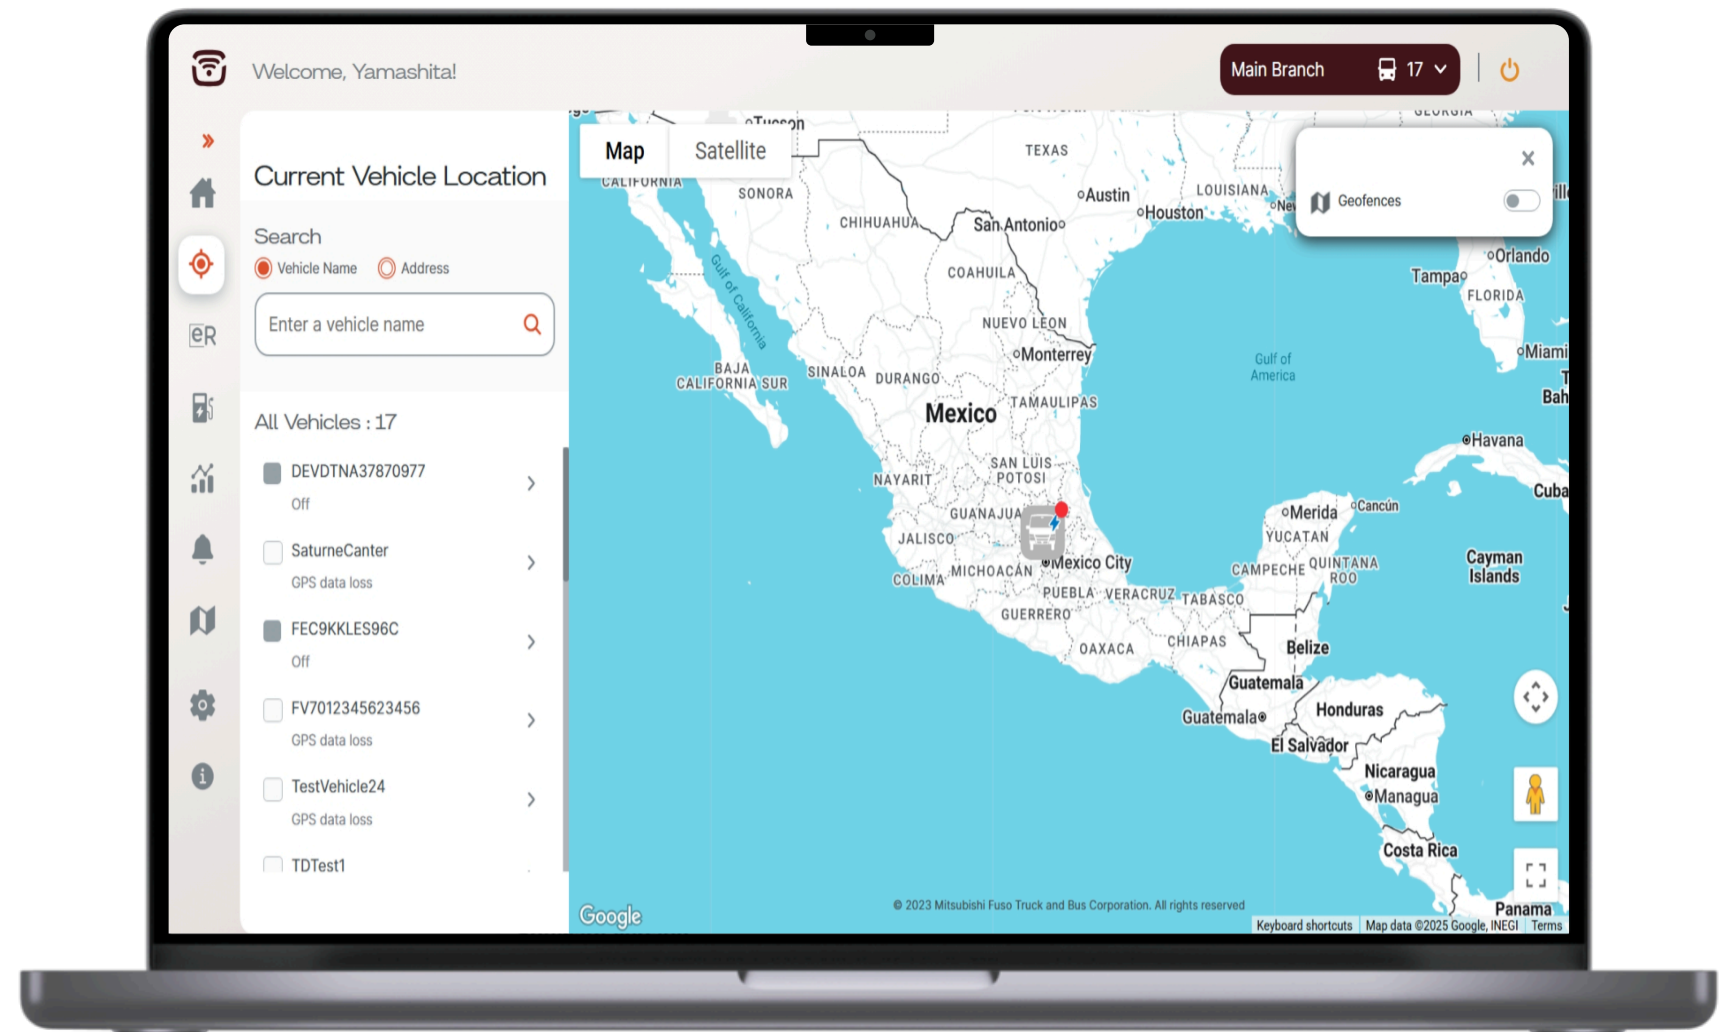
Welcome, Yamashita!

Main Branch 17

Current Vehicle Location

Search

Vehicle Name Address

Enter a vehicle name

All Vehicles : 17

DEVDTNA37870977
Off

SaturneCanter
GPS data loss

FEC9KKLES96C
Off

FV7012345623456
GPS data loss

TestVehicle24
GPS data loss

TDTest1

Map Satellite

Geofences

Tucson
CALIFORNIA
SONORA
TEXAS
Austin
Houston
LOUISIANA
CHIHUAHUA
San Antonio
COAHUILA
NUEVO LEON
Monterrey
Gulf of California
BAJA CALIFORNIA SUR
SINALOA
DURANGO
Mexico
TAMAULIPAS
Gulf of America
Orlando
Tampa
FLORIDA
Miami
Havana
Cuba
SAN LUIS POTOSI
NAYARIT
GUANAJUATO
JALISCO
COLIMA
MICHOACÁN
Mexico City
PUEBLA
VERACRUZ
TABASCO
GUERRERO
OAXACA
CHIAPAS
Merida
Cancún
YUCATAN
CAMPECHE
QUINTANA ROO
Cayman Islands
Belize
Guatemala
Guatemala
Honduras
El Salvador
Nicaragua
Managua
Costa Rica
Panama

Google
© 2023 Mitsubishi Fuso Truck and Bus Corporation. All rights reserved
Keyboard shortcuts Map data ©2025 Google, INEGI Terms